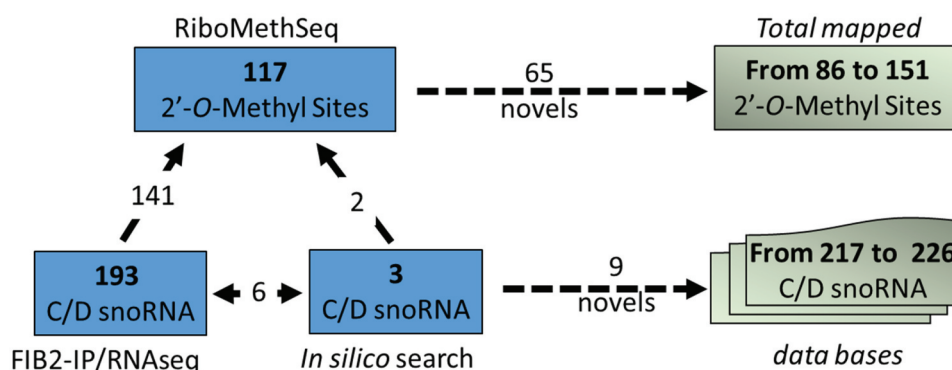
RiboMethSeq

117
2'-O-Methyl Sites

65
novels

Total mapped

From 86 to 151
2'-O-Methyl Sites

141

2

193
C/D snoRNA

6

3
C/D snoRNA

9
novels

From 217 to 226
C/D snoRNA

FIB2-IP/RNAseq

In silico search

data bases